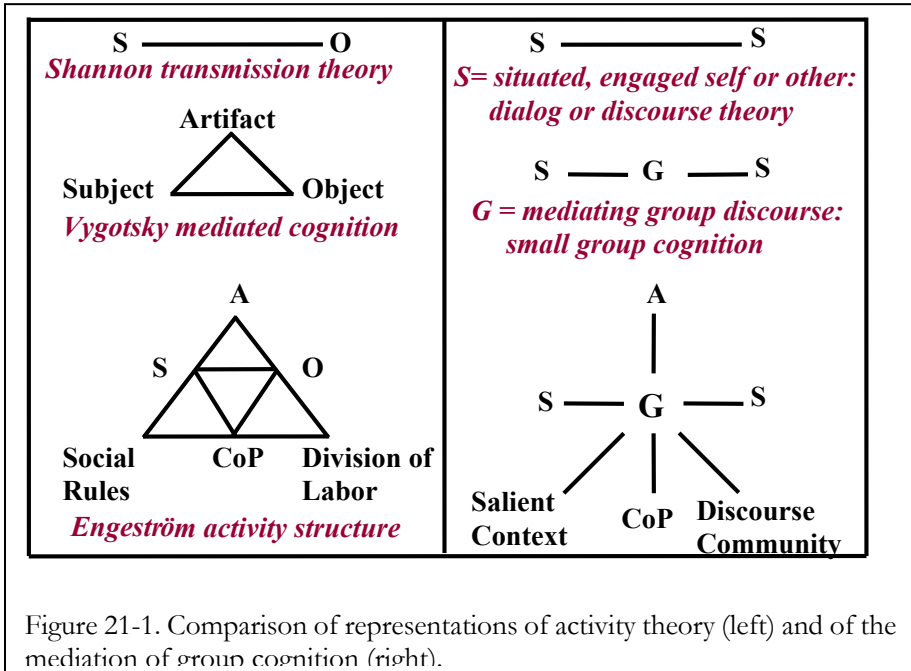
S O
Shannon transmission theory

Artifact
Subject Object
Vygotsky mediated cognition

A
S O
Social Rules
CoP
Division of Labor
Engeström activity structure

S S
S= situated, engaged self or other: dialog or discourse theory

S G S
G = mediating group discourse: small group cognition

A
S G S
Salient Context
CoP
Discourse Community

Figure 21-1. Comparison of representations of activity theory (left) and of the mediation of group cognition (right).